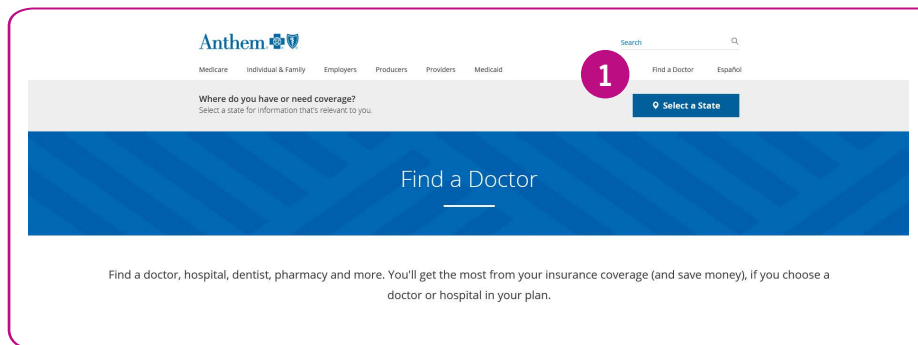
Anthem

Search

Medicare Individual & Family Employers Producers Providers Medicaid

1

Find a Doctor Español

Where do you have or need coverage?
Select a state for information that's relevant to you.

Select a State

Find a Doctor

Find a doctor, hospital, dentist, pharmacy and more. You'll get the most from your insurance coverage (and save money), if you choose a doctor or hospital in your plan.